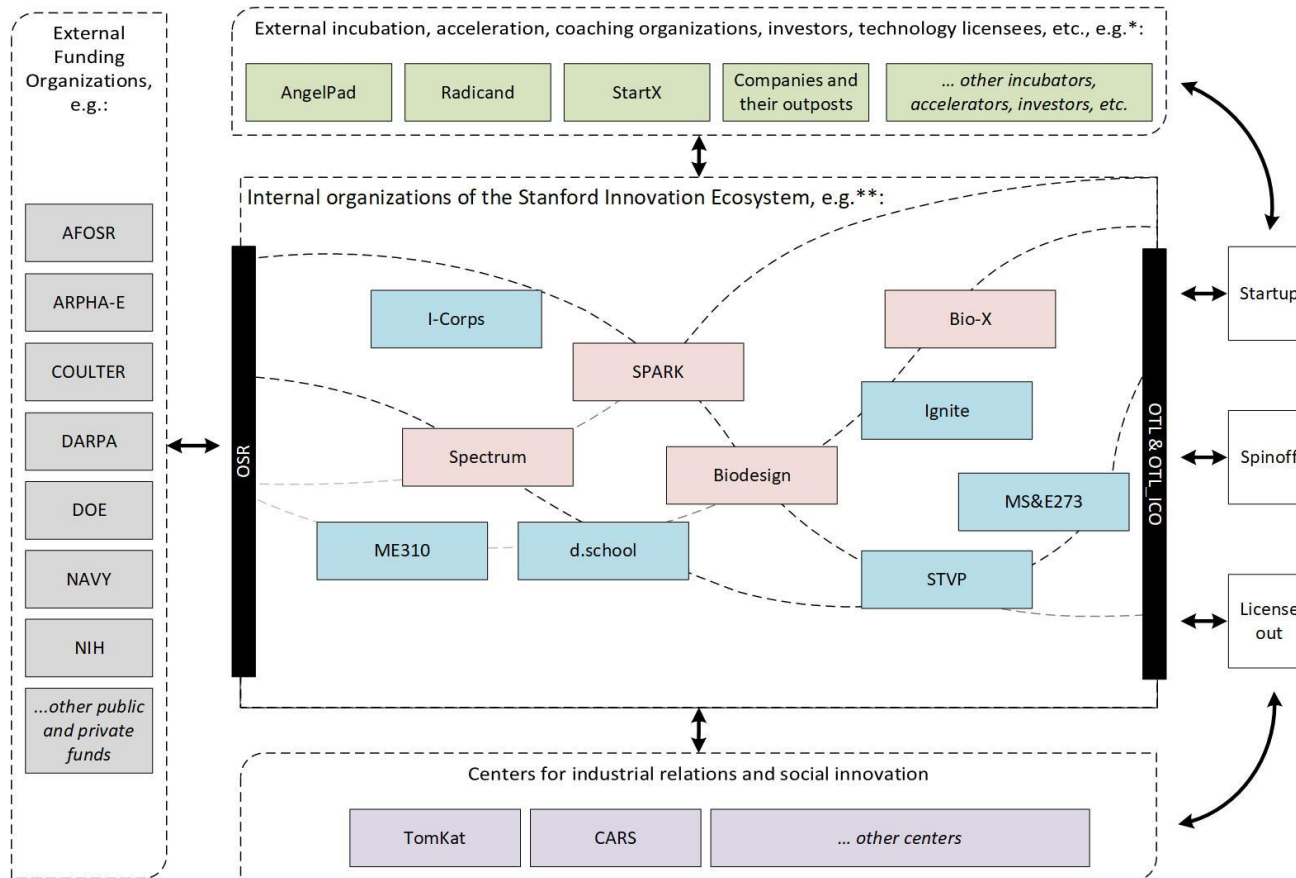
External Funding Organizations, e.g.:

AFOSR

ARPHA-E

COULTER

DARPA

DOE

NAVY

NIH

...other public and private funds

External incubation, acceleration, coaching organizations, investors, technology licensees, etc., e.g.*:

AngelPad

Radicand

StartX

Companies and their outposts

... other incubators, accelerators, investors, etc.

Internal organizations of the Stanford Innovation Ecosystem, e.g.**:

OSR

I-Corps

SPARK

Bio-X

Ignite

Spectrum

Biodesign

MS&E273

ME310

d.school

STVP

OTL & OTL_ICO

Startup

Spinoff

License out

Centers for industrial relations and social innovation

TomKat

CARS

... other centers